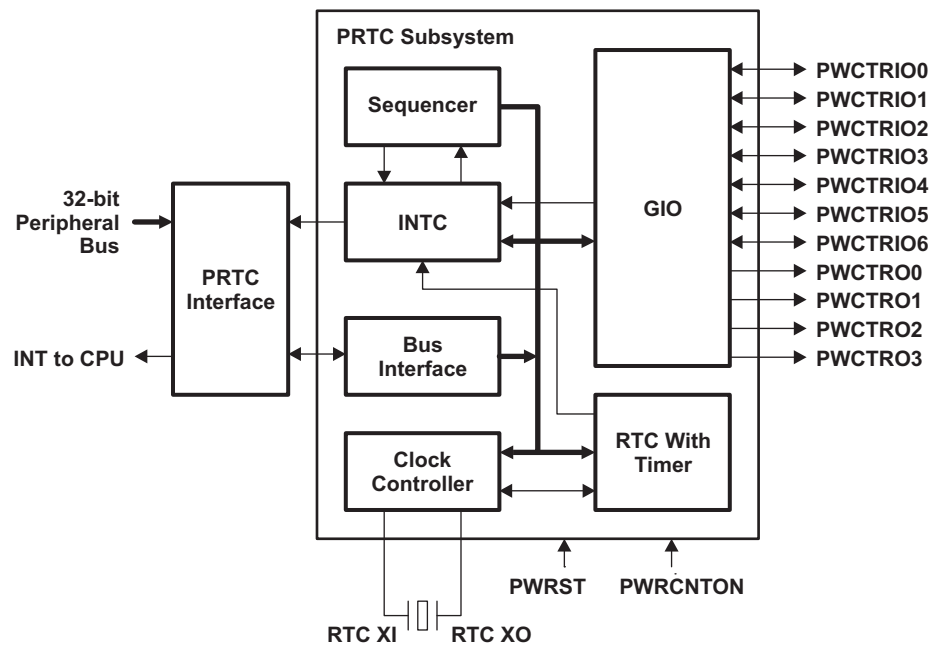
PRTC Subsystem

Sequencer

32-bit Peripheral Bus

PRTC Interface

INTC

GIO

INT to CPU

Bus Interface

Clock Controller

RTC With Timer

PWCTRIO0
PWCTRIO1
PWCTRIO2
PWCTRIO3
PWCTRIO4
PWCTRIO5
PWCTRIO6
PWCTRO0
PWCTRO1
PWCTRO2
PWCTRO3

PWRST

PWRCNTON

RTC XI

RTC XO